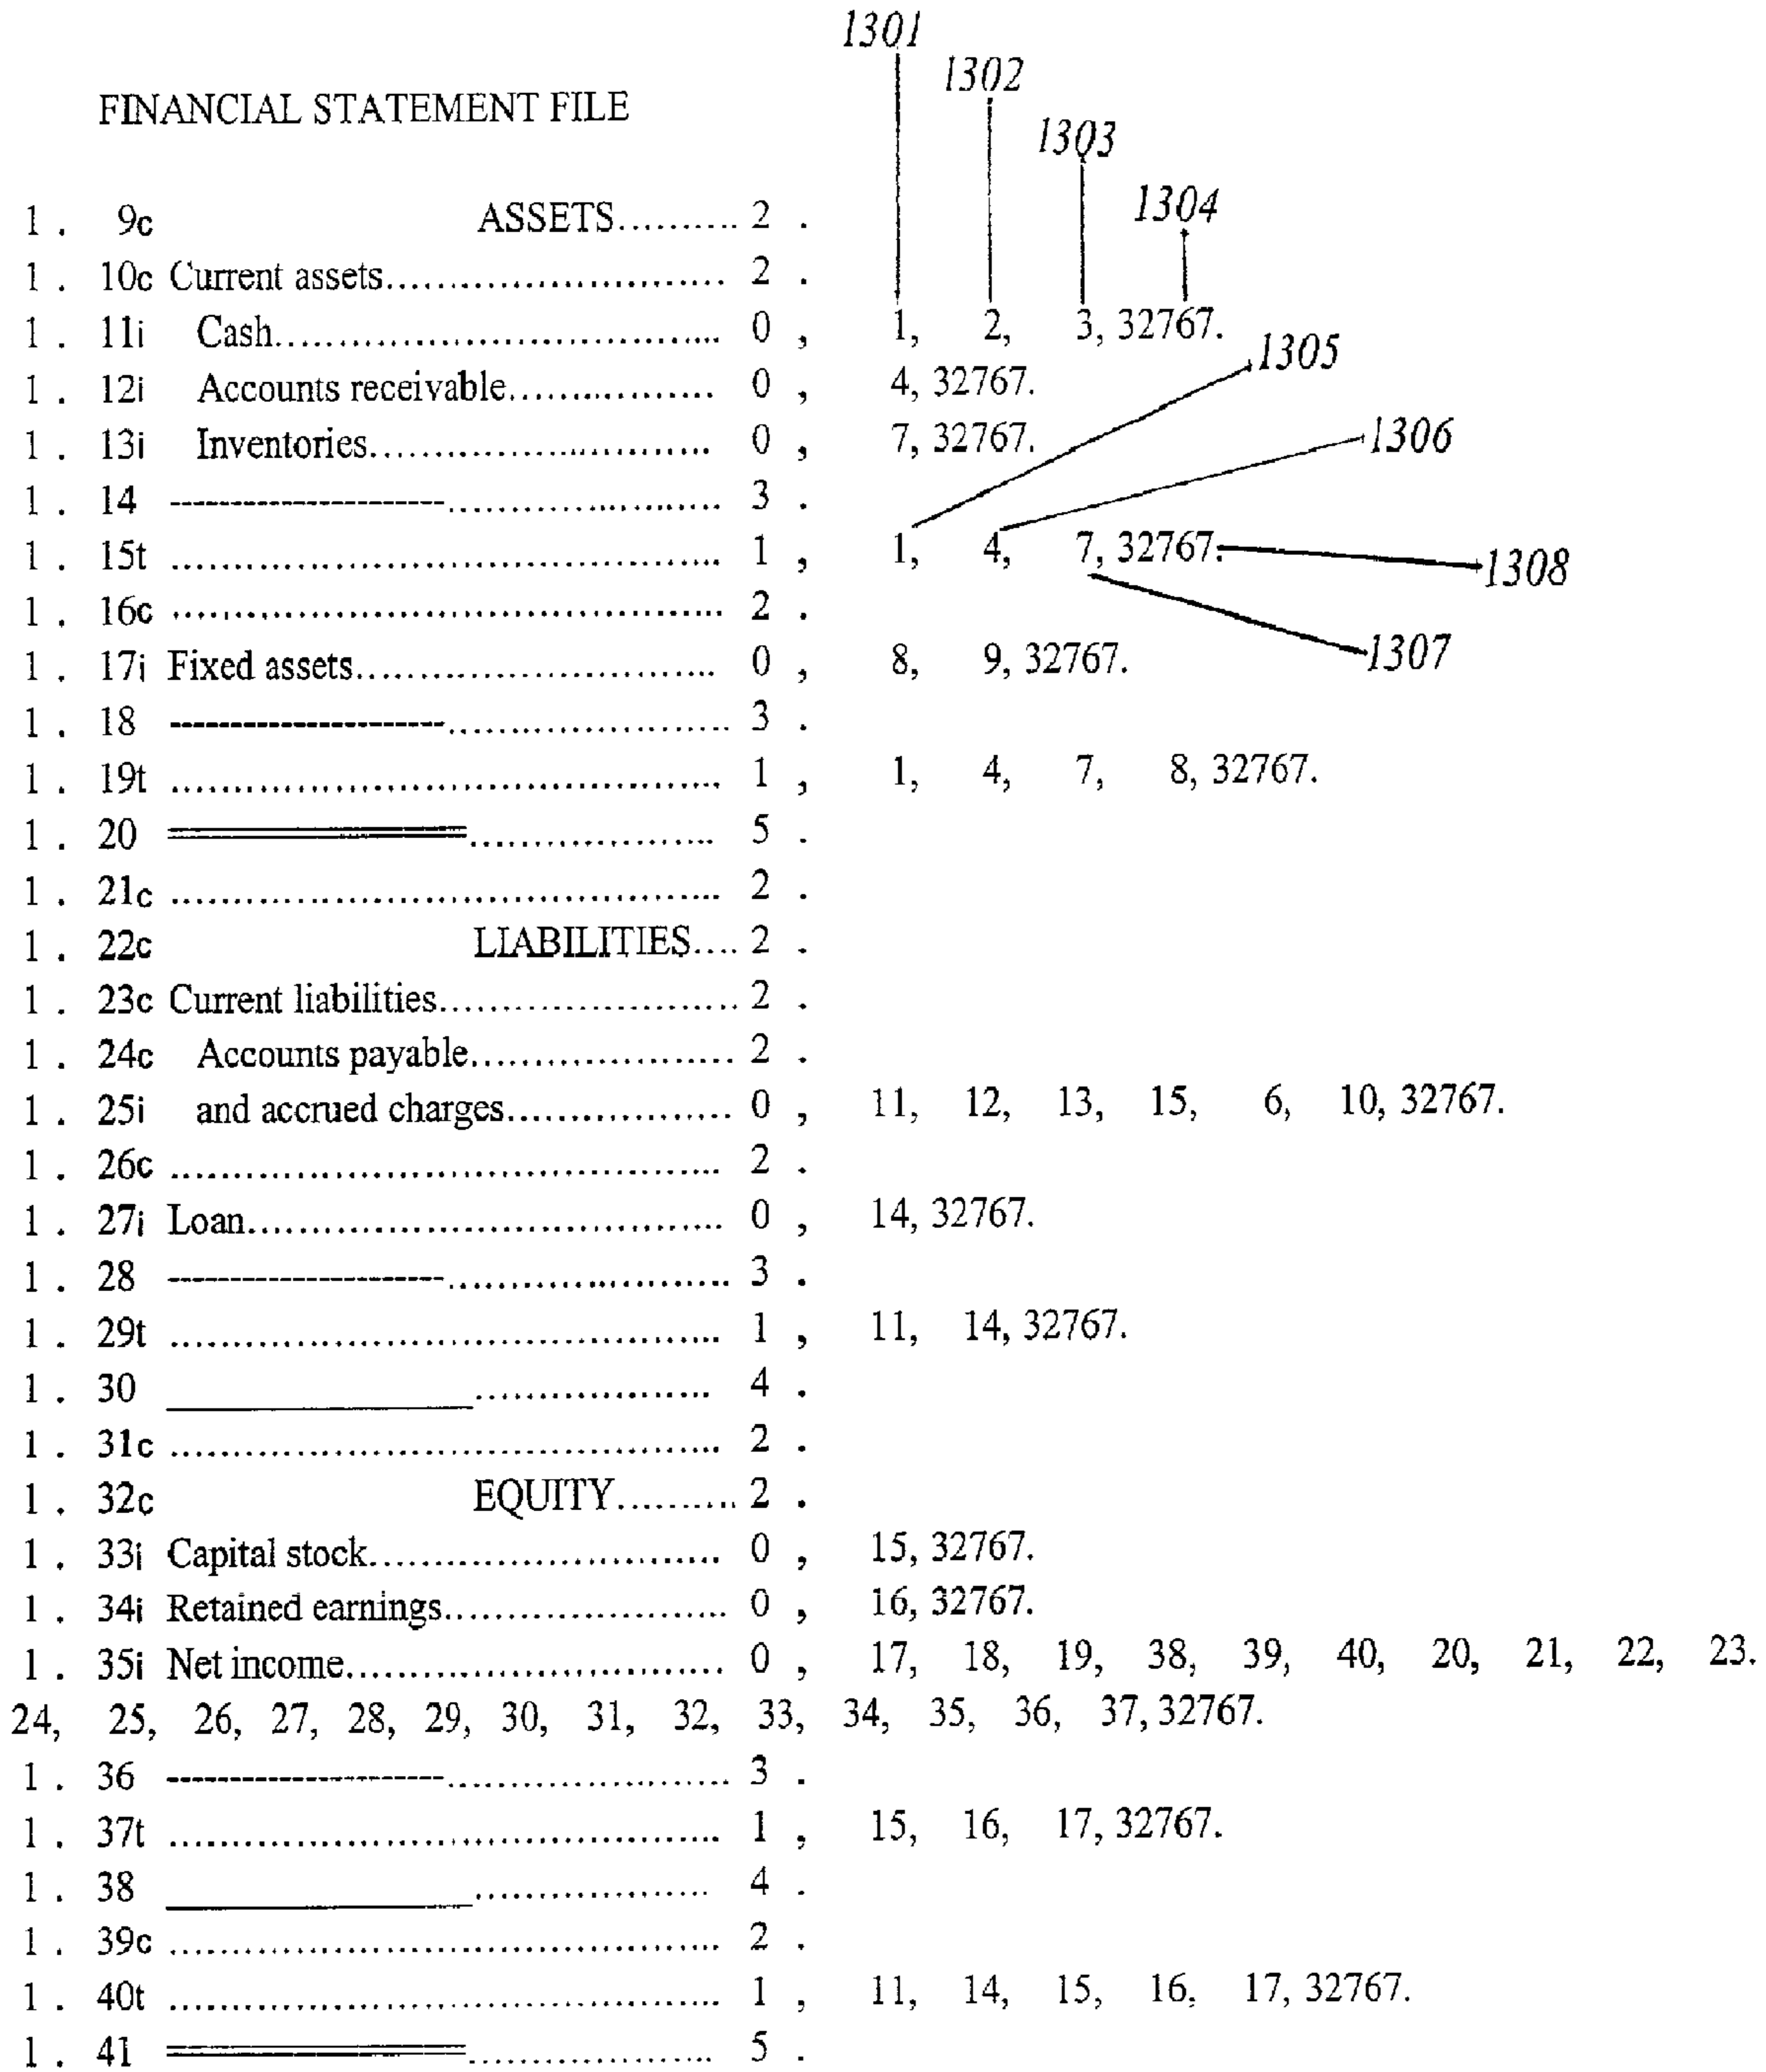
1301
1302
1303
1304

FINANCIAL STATEMENT FILE

1 . 9c ASSETS.......... 2 .
1 . 10c Current assets.......................... 2 .
1 . 11i Cash................................ 0 , 1, 2, 3, 32767.
1 . 12i Accounts receivable................ 0 , 4, 32767.
1 . 13i Inventories........................ 0 , 7, 32767.
1 . 14 ------------------.................... 3 .
1 . 15t ........................................ 1 , 1, 4, 7, 32767.
1 . 16c ........................................ 2 .
1 . 17i Fixed assets.......................... 0 , 8, 9, 32767.
1 . 18 ------------------.................... 3 .
1 . 19t ........................................ 1 , 1, 4, 7, 8, 32767.
1 . 20 ════════════.................. 5 .
1 . 21c ........................................ 2 .
1 . 22c LIABILITIES.... 2 .
1 . 23c Current liabilities...................... 2 .
1 . 24c Accounts payable...................... 2 .
1 . 25i and accrued charges.................. 0 , 11, 12, 13, 15, 6, 10, 32767.
1 . 26c ........................................ 2 .
1 . 27i Loan.................................... 0 , 14, 32767.
1 . 28 ------------------.................... 3 .
1 . 29t ........................................ 1 , 11, 14, 32767.
1 . 30 ____________.................. 4 .
1 . 31c ........................................ 2 .
1 . 32c EQUITY.......... 2 .
1 . 33i Capital stock.......................... 0 , 15, 32767.
1 . 34i Retained earnings...................... 0 , 16, 32767.
1 . 35i Net income.............................. 0 , 17, 18, 19, 38, 39, 40, 20, 21, 22, 23. 24, 25, 26, 27, 28, 29, 30, 31, 32, 33, 34, 35, 36, 37, 32767.
1 . 36 ------------------.................... 3 .
1 . 37t ........................................ 1 , 15, 16, 17, 32767.
1 . 38 ____________.................. 4 .
1 . 39c ........................................ 2 .
1 . 40t ........................................ 1 , 11, 14, 15, 16, 17, 32767.
1 . 41 ════════════.................. 5 .

1305
1306
1308
1307